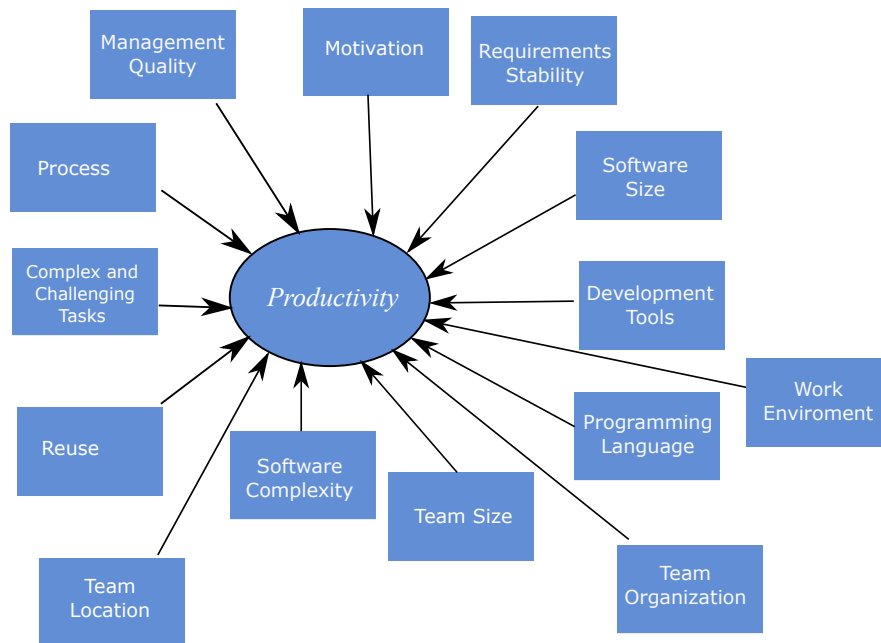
Management Quality

Motivation

Requirements Stability

Process

Software Size

Complex and Challenging Tasks

Productivity

Development Tools

Work Enviroment

Reuse

Programming Language

Software Complexity

Team Size

Team Location

Team Organization